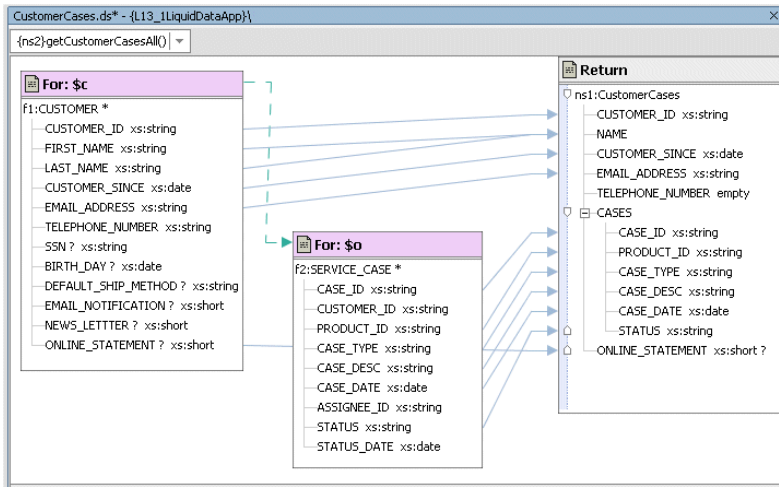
CustomerCases.ds* - {L13_1LiquidDataApp}\

{ns2}getCustomerCasesAll()

For: $c
f1:CUSTOMER *
CUSTOMER_ID xs:string
FIRST_NAME xs:string
LAST_NAME xs:string
CUSTOMER_SINCE xs:date
EMAIL_ADDRESS xs:string
TELEPHONE_NUMBER xs:string
SSN ? xs:string
BIRTH_DAY ? xs:date
DEFAULT_SHIP_METHOD ? xs:string
EMAIL_NOTIFICATION ? xs:short
NEWS_LETTTER ? xs:short
ONLINE_STATEMENT ? xs:short

For: $o
f2:SERVICE_CASE *
CASE_ID xs:string
CUSTOMER_ID xs:string
PRODUCT_ID xs:string
CASE_TYPE xs:string
CASE_DESC xs:string
CASE_DATE xs:date
ASSIGNEE_ID xs:string
STATUS xs:string
STATUS_DATE xs:date

Return
ns1:CustomerCases
CUSTOMER_ID xs:string
NAME
CUSTOMER_SINCE xs:date
EMAIL_ADDRESS xs:string
TELEPHONE_NUMBER empty
CASES
CASE_ID xs:string
PRODUCT_ID xs:string
CASE_TYPE xs:string
CASE_DESC xs:string
CASE_DATE xs:date
STATUS xs:string
ONLINE_STATEMENT xs:short ?